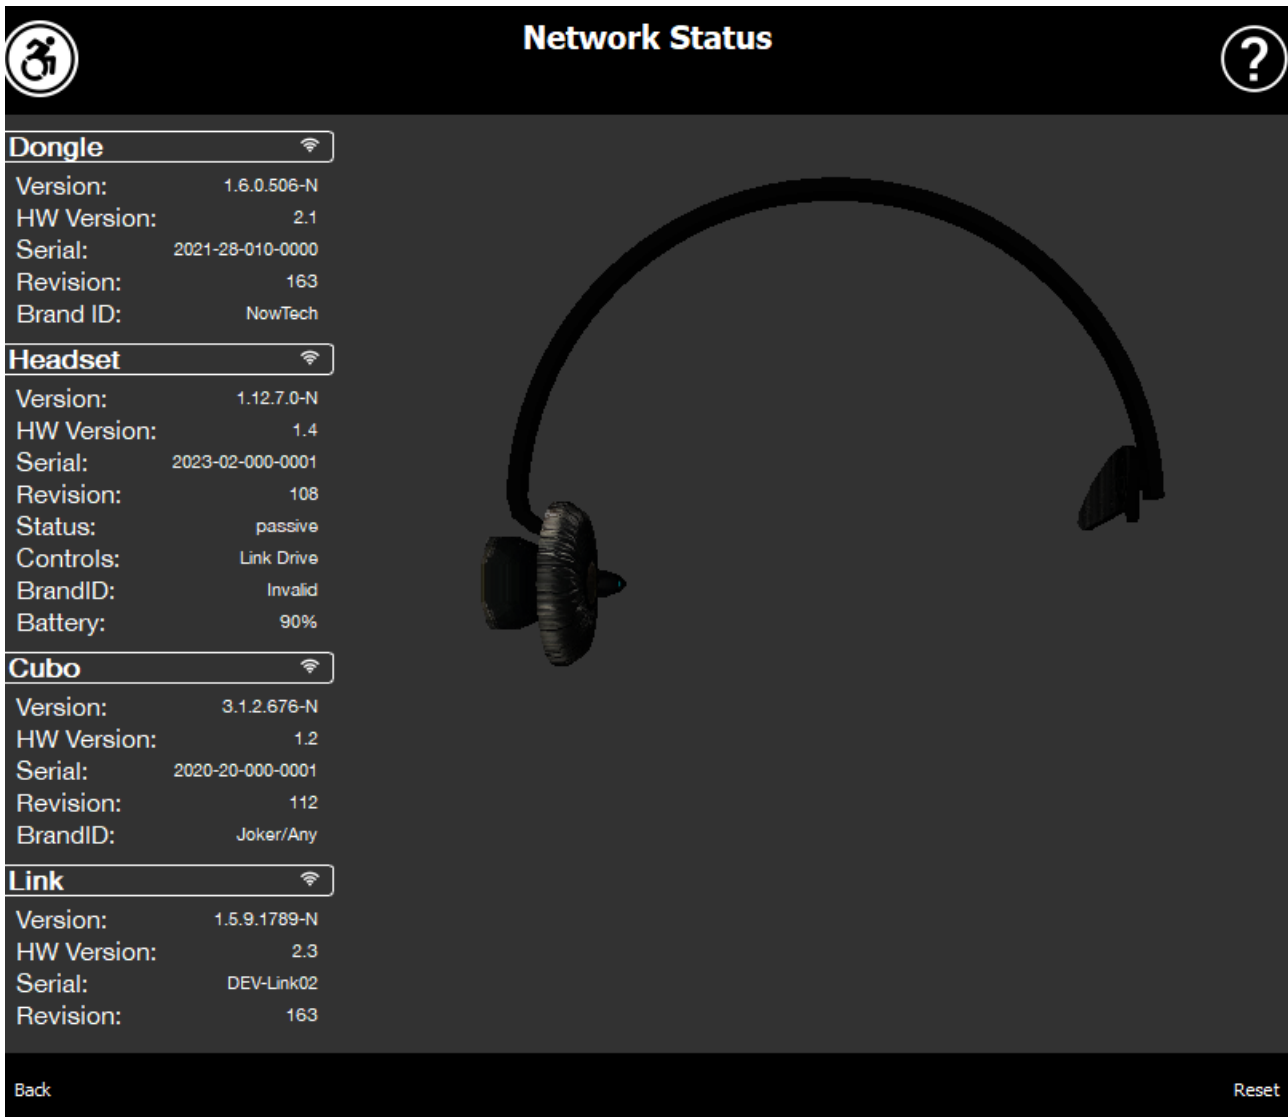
Network Status

?

Dongle

Version: 1.6.0.506-N
HW Version: 2.1
Serial: 2021-28-010-0000
Revision: 163
Brand ID: NowTech

Headset

Version: 1.12.7.0-N
HW Version: 1.4
Serial: 2023-02-000-0001
Revision: 108
Status: passive
Controls: Link Drive
BrandID: Invalid
Battery: 90%

Cubo

Version: 3.1.2.676-N
HW Version: 1.2
Serial: 2020-20-000-0001
Revision: 112
BrandID: Joker/Any

Link

Version: 1.5.9.1789-N
HW Version: 2.3
Serial: DEV-Link02
Revision: 163

Back

Reset